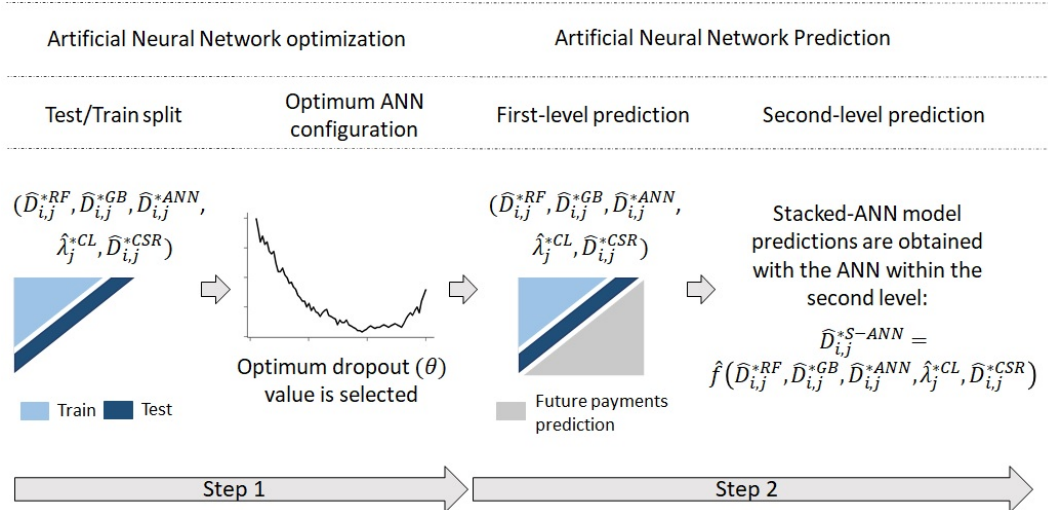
Artificial Neural Network optimization

Artificial Neural Network Prediction

Test/Train split

Optimum ANN configuration

First-level prediction

Second-level prediction

$(\widehat{D}_{i,j}^{*RF}, \widehat{D}_{i,j}^{*GB}, \widehat{D}_{i,j}^{*ANN}, \hat{\lambda}_{j}^{*CL}, \widehat{D}_{i,j}^{*CSR})$

Train Test

Optimum dropout $(\theta)$ value is selected

$(\widehat{D}_{i,j}^{*RF}, \widehat{D}_{i,j}^{*GB}, \widehat{D}_{i,j}^{*ANN}, \hat{\lambda}_{j}^{*CL}, \widehat{D}_{i,j}^{*CSR})$

Future payments prediction

Stacked-ANN model predictions are obtained with the ANN within the second level:

$\widehat{D}_{i,j}^{*S-ANN} = \hat{f}(\widehat{D}_{i,j}^{*RF}, \widehat{D}_{i,j}^{*GB}, \widehat{D}_{i,j}^{*ANN}, \hat{\lambda}_{j}^{*CL}, \widehat{D}_{i,j}^{*CSR})$

Step 1

Step 2